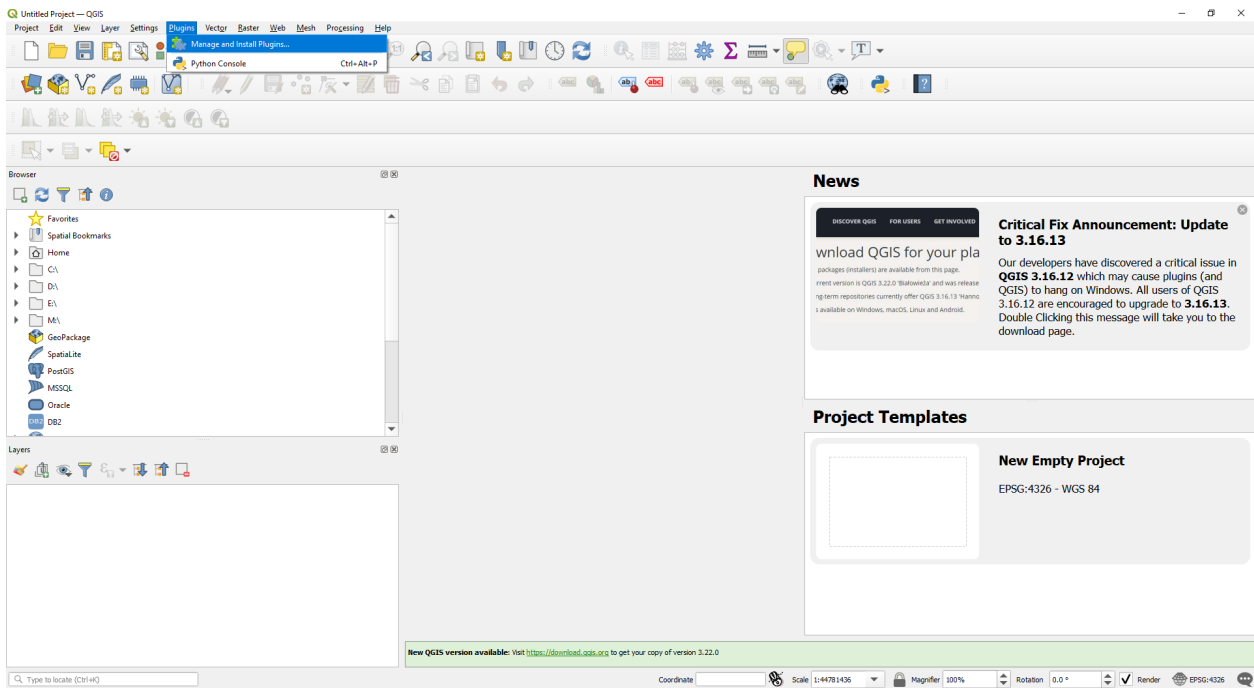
Untitled Project — QGIS

Project Edit View Layer Settings Plugins Vector Raster Web Mesh Processing Help

Manage and Install Plugins...
Python Console Ctrl+Alt+P

Browser

Favorites
Spatial Bookmarks
Home
C:\
D:\
E:\
M:\
GeoPackage
SpatiaLite
PostGIS
MSSQL
Oracle
DB2

Layers

News

DISCOVER QGIS FOR USERS GET INVOLVED

wnload QGIS for your pla
packages (installers) are available from this page.
rrent version is QGIS 3.22.0 'Białowieża' and was release
ng-term repositories currently offer QGIS 3.16.13 'Hanno
s available on Windows, macOS, Linux and Android.

Critical Fix Announcement: Update to 3.16.13

Our developers have discovered a critical issue in **QGIS 3.16.12** which may cause plugins (and QGIS) to hang on Windows. All users of QGIS 3.16.12 are encouraged to upgrade to **3.16.13**. Double Clicking this message will take you to the download page.

Project Templates

New Empty Project

EPSG:4326 - WGS 84

New QGIS version available: Visit https://download.qgis.org to get your copy of version 3.22.0

Type to locate (Ctrl+K)

Coordinate Scale 1:44781436 Magnifier 100% Rotation 0.0 ° Render EPSG:4326